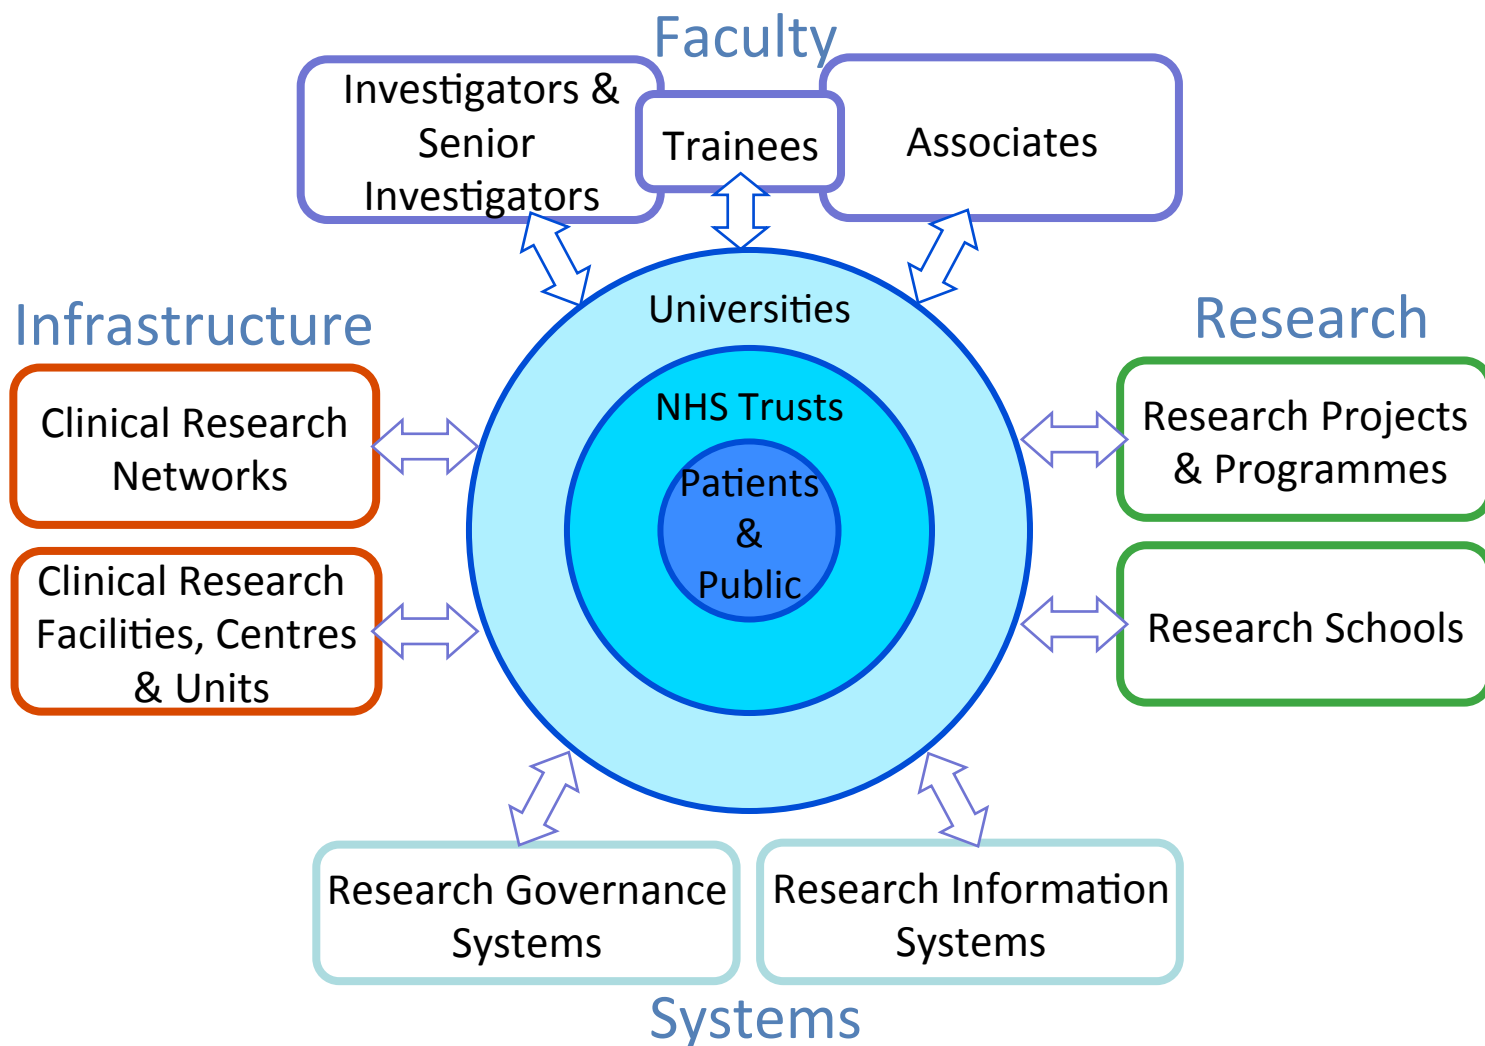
Faculty

Investigators & Senior Investigators

Trainees

Associates

Infrastructure

Clinical Research Networks

Clinical Research Facilities, Centres & Units

Universities

NHS Trusts

Patients & Public

Research

Research Projects & Programmes

Research Schools

Research Governance Systems

Research Information Systems

Systems